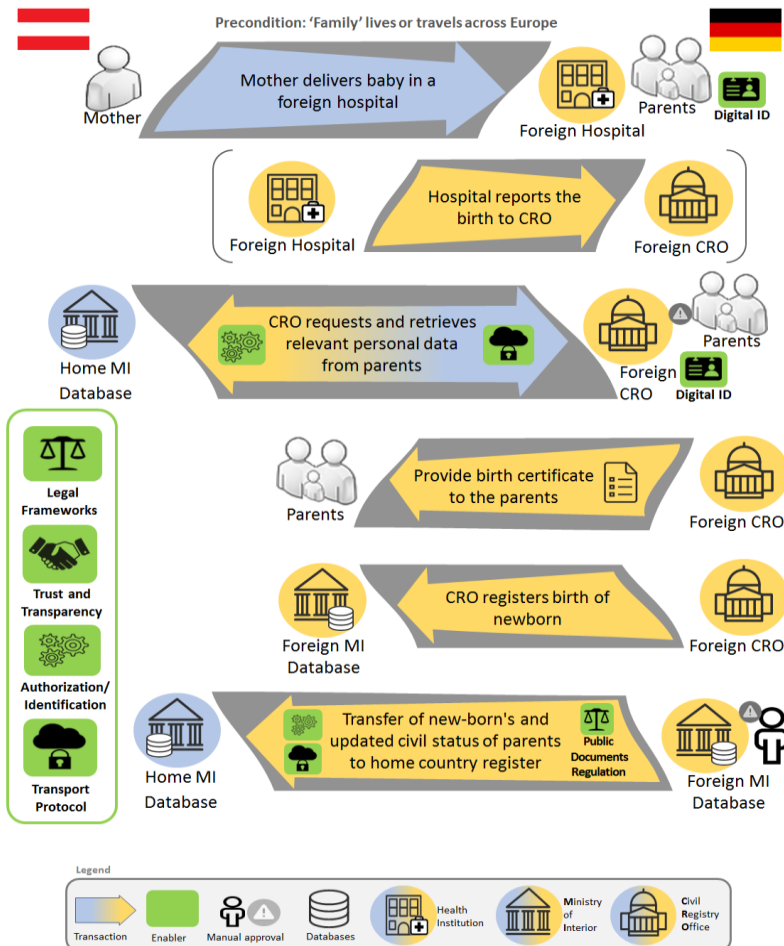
Precondition: 'Family' lives or travels across Europe

Mother

Mother delivers baby in a foreign hospital

Foreign Hospital

Parents

Digital ID

Foreign Hospital

Hospital reports the birth to CRO

Foreign CRO

Home MI Database

CRO requests and retrieves relevant personal data from parents

Foreign CRO

Parents

Digital ID

Legal Frameworks

Trust and Transparency

Authorization/ Identification

Transport Protocol

Parents

Provide birth certificate to the parents

Foreign CRO

Foreign MI Database

CRO registers birth of newborn

Foreign CRO

Home MI Database

Transfer of new-born's and updated civil status of parents to home country register

Public Documents Regulation

Foreign MI Database

Legend

Transaction

Enabler

Manual approval

Databases

Health Institution

Ministry of Interior

Civil Registry Office